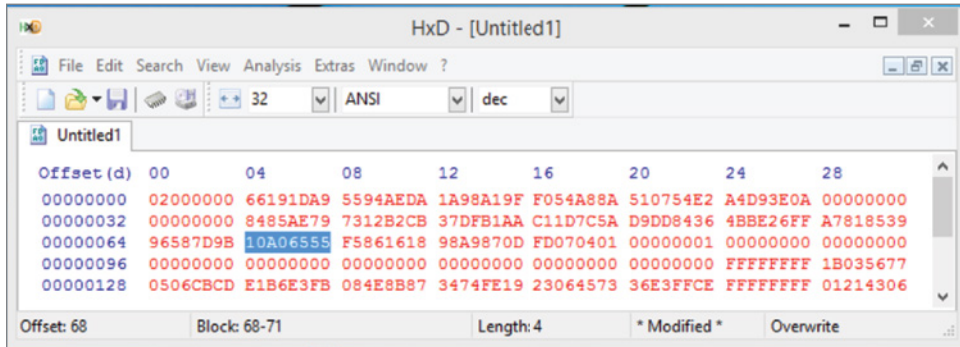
HxD - [Untitled1]

File Edit Search View Analysis Extras Window ?

32 ANSI dec

Untitled1

| Offset(d) | 00 | 04 | 08 | 12 | 16 | 20 | 24 | 28 |
|---|---|---|---|---|---|---|---|---|
| 00000000 | 02000000 | 66191DA9 | 5594AEDA | 1A98A19F | F054A88A | 510754E2 | A4D93E0A | 00000000 |
| 00000032 | 00000000 | 8485AE79 | 7312B2CB | 37DFB1AA | C11D7C5A | D9DD8436 | 4BBE26FF | A7818539 |
| 00000064 | 96587D9B | 10A06555 | F5861618 | 98A9870D | FD070401 | 00000001 | 00000000 | 00000000 |
| 00000096 | 00000000 | 00000000 | 00000000 | 00000000 | 00000000 | 00000000 | FFFFFFFF | 1B035677 |
| 00000128 | 0506CBCD | E1B6E3FB | 084E8B87 | 3474FE19 | 23064573 | 36E3FFCE | FFFFFFFF | 01214306 |

Offset: 68 Block: 68-71 Length: 4 * Modified * Overwrite